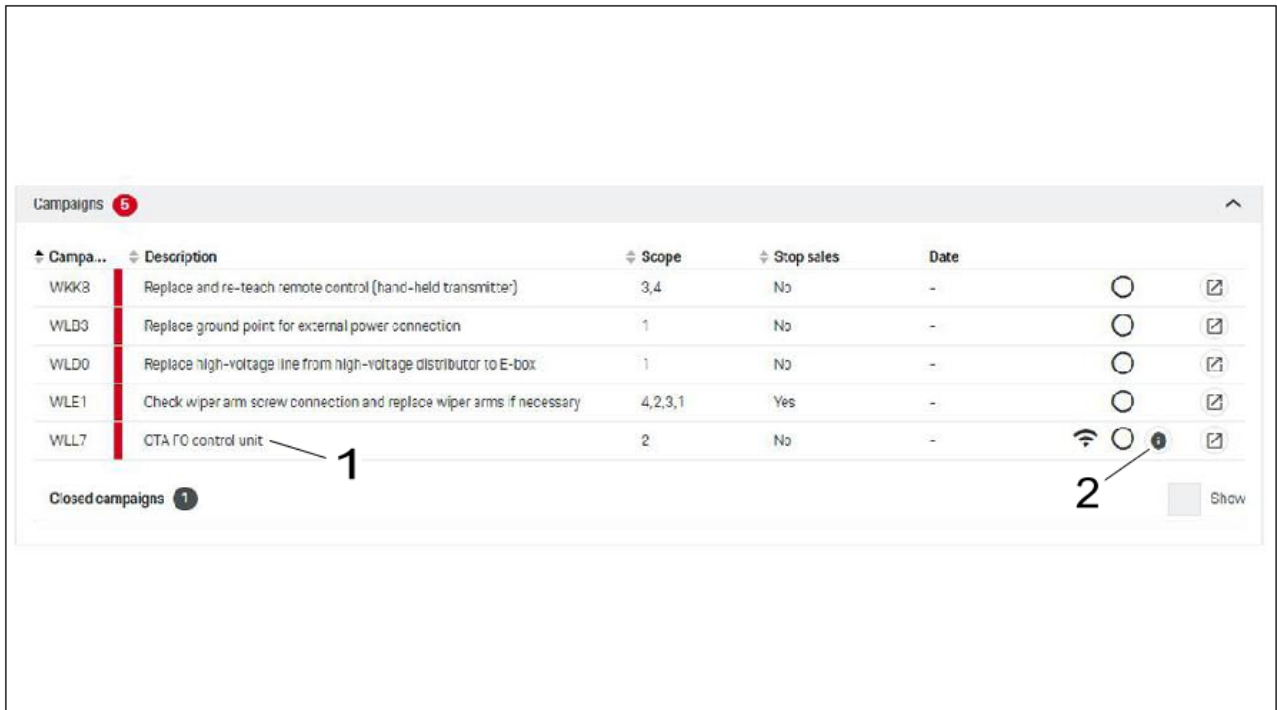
Campaigns 5

| Campa... | Description | Scope | Stop sales | Date |
|---|---|---|---|---|
| WKK8 | Replace and re-teach remote control (hand-held transmitter) | 3,4 | No | - |
| WLB3 | Replace ground point for external power connection | 1 | No | - |
| WLD0 | Replace high-voltage line from high-voltage distributor to E-box | 1 | No | - |
| WLE1 | Check wiper arm screw connection and replace wiper arms if necessary | 4,2,3,1 | Yes | - |
| WLL7 | CTA FO control unit | 2 | No | - |

1

2

Closed campaigns 1

Show